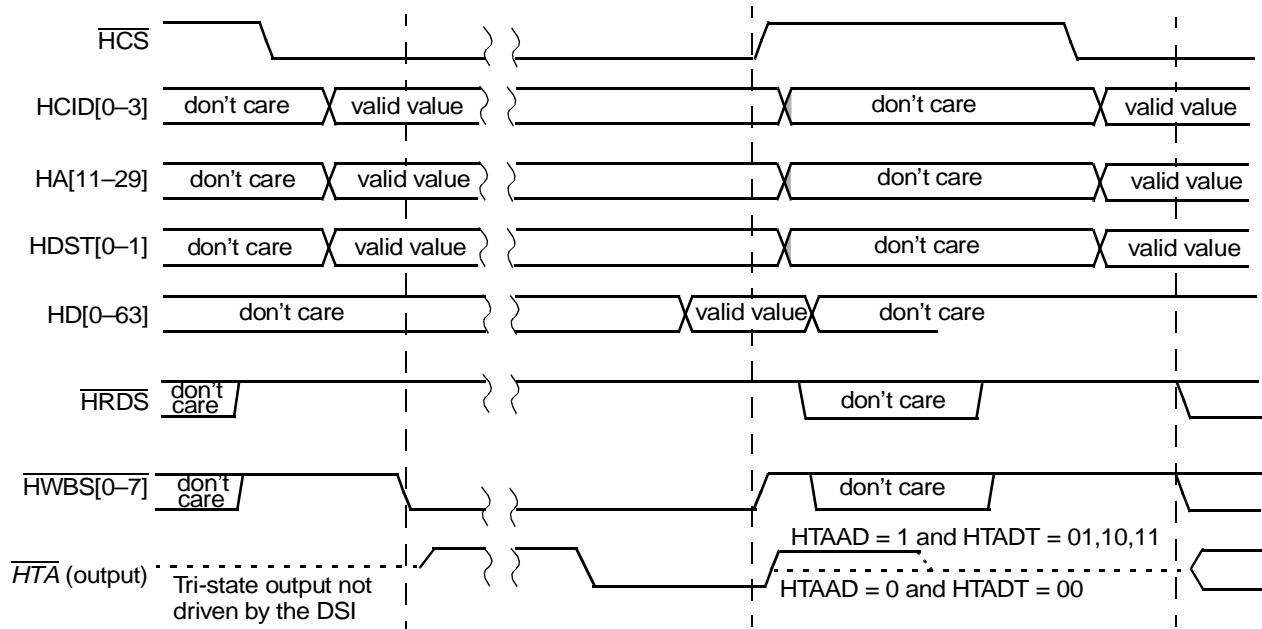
$\overline{\text{HCS}}$

HCID[0–3] don't care valid value don't care valid value

HA[11–29] don't care valid value don't care valid value

HDST[0–1] don't care valid value don't care valid value

HD[0–63] don't care valid value don't care

$\overline{\text{HRDS}}$ don't care don't care

$\overline{\text{HWBS[0–7]}}$ don't care don't care

$\overline{HTA}$ (output) Tri-state output not driven by the DSI

HTAAD = 1 and HTADT = 01,10,11

HTAAD = 0 and HTADT = 00